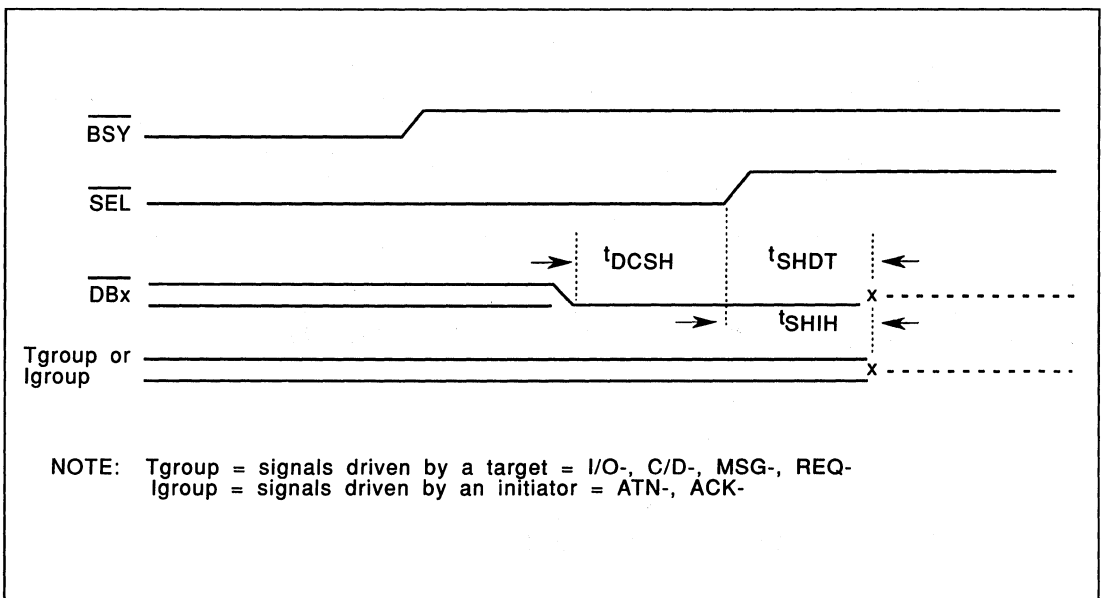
$\overline{BSY}$

$\overline{SEL}$

$t_{DCSH}$

$t_{SHDT}$

$\overline{DBx}$

x

$t_{SHIH}$

Tgroup or Igroup

x

NOTE: Tgroup = signals driven by a target = I/O-, C/D-, MSG-, REQ-
Igroup = signals driven by an initiator = ATN-, ACK-